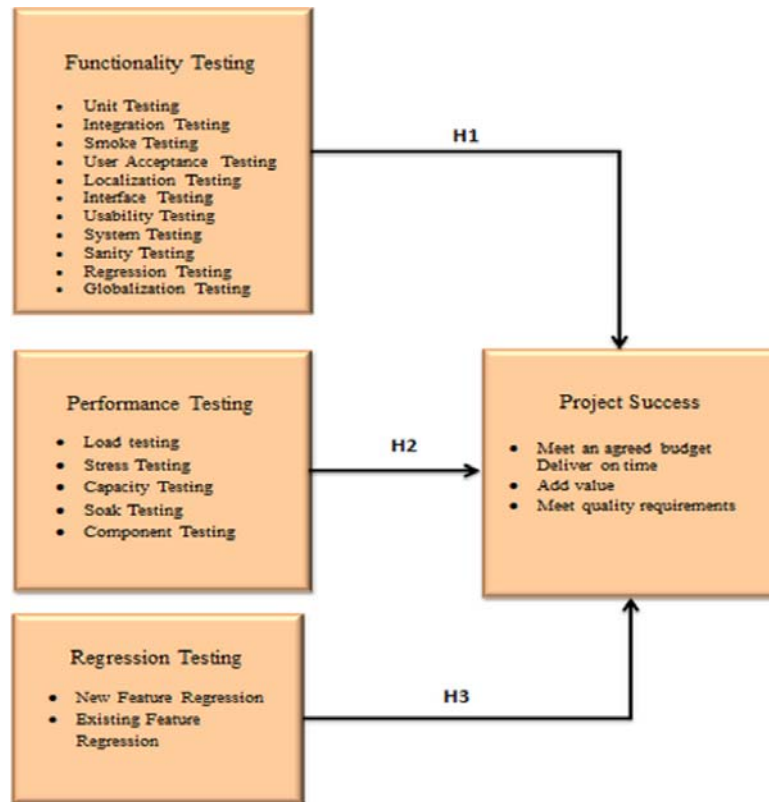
Functionality Testing

- Unit Testing
- Integration Testing
- Smoke Testing
- User Acceptance Testing
- Localization Testing
- Interface Testing
- Usability Testing
- System Testing
- Sanity Testing
- Regression Testing
- Globalization Testing

H1

Performance Testing

- Load testing
- Stress Testing
- Capacity Testing
- Soak Testing
- Component Testing

H2

Project Success

- Meet an agreed budget
Deliver on time
- Add value
- Meet quality requirements

Regression Testing

- New Feature Regression
- Existing Feature Regression

H3